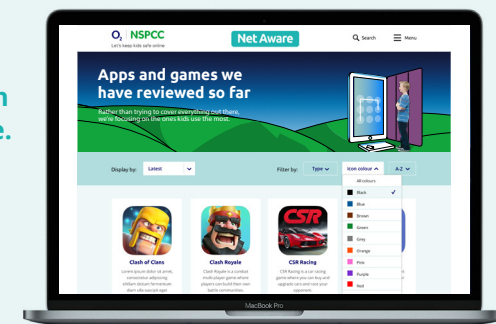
n
e.

O2 | NSPCC
Let's keep kids safe online

Net Aware

Search

Menu

Apps and games we have reviewed so far

Rather than trying to cover everything out there, we're focusing on the ones kids use the most.

Display by: Latest

Filter by: Type

Icon colour

A-Z

All colours

Black

Blue

Brown

Green

Grey

Orange

Pink

Purple

Red

Clash of Clans

Lorem ipsum dolor sit amet, consectetur adipiscing elitlam dictum fermentum diam vita suscipit eget.

Clash Royale

Clash Royale is a combat multi-player game where players can build their own battle communities.

CSR

CSR Racing

CSR Racing is a car racing game where you can buy and upgrade cars and race your opponents.

MacBook Pro